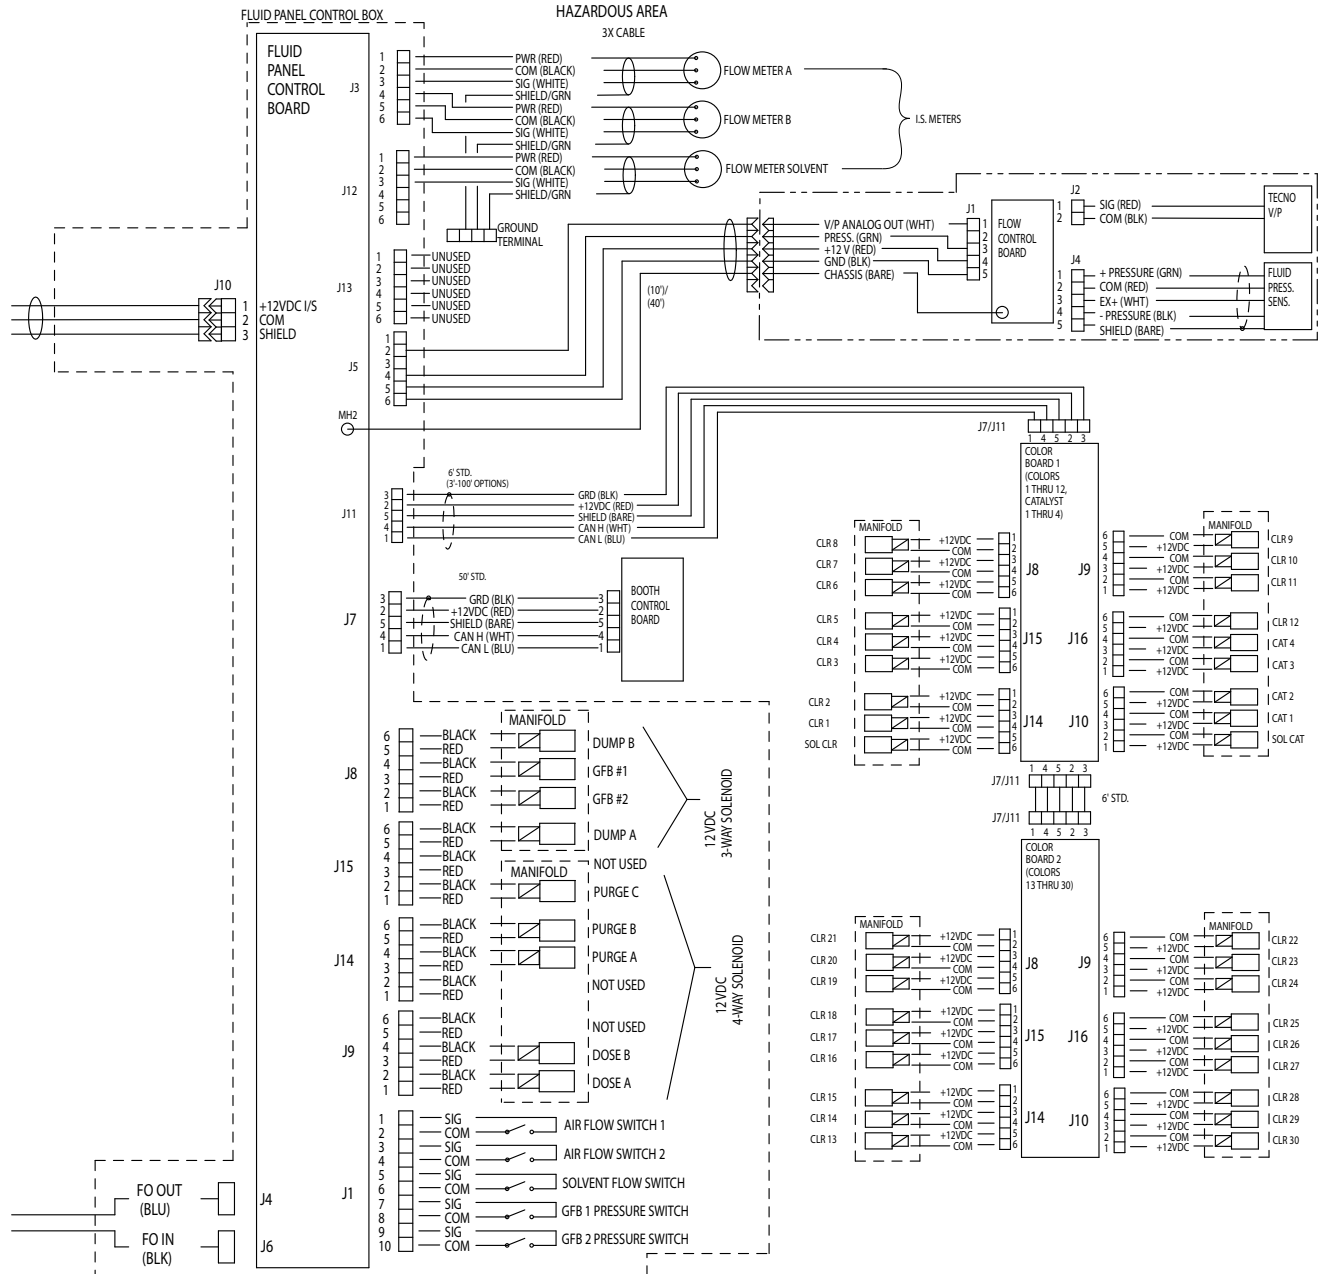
FLUID PANEL CONTROL BOX

HAZARDOUS AREA

3X CABLE

FLUID PANEL CONTROL BOARD

J3
1 2 3 4 5 6
PWR (RED)
COM (BLACK)
SIG (WHITE)
SHIELD/GRN
PWR (RED)
COM (BLACK)
SIG (WHITE)
SHIELD/GRN
PWR (RED)
COM (BLACK)
SIG (WHITE)
SHIELD/GRN

FLOW METER A
FLOW METER B
FLOW METER SOLVENT
I.S. METERS

J12
1 2 3 4 5 6

GROUND TERMINAL

J13
1 2 3 4 5 6
UNUSED
UNUSED
UNUSED
UNUSED
UNUSED
UNUSED

J10
1 +12VDC I/S
2 COM
3 SHIELD

J5
1 2 3 4 5 6

(10')/ (40')

V/P ANALOG OUT (WHT)
PRESS. (GRN)
+12 V (RED)
GND (BLK)
CHASSIS (BARE)

J1
1 2 3 4 5
FLOW CONTROL BOARD

J2
1 SIG (RED)
2 COM (BLK)
TECNO V/P

J4
1 + PRESSURE (GRN)
2 COM (RED)
3 EX+ (WHT)
4 - PRESSURE (BLK)
5 SHIELD (BARE)
FLUID PRESS. SENS.

MH2

J7/J11
1 4 5 2 3

6' STD. (3'-100' OPTIONS)

J11
3 2 5 4 1
GRD (BLK)
+12VDC (RED)
SHIELD (BARE)
CAN H (WHT)
CAN L (BLU)

COLOR BOARD 1 (COLORS 1 THRU 12, CATALYST 1 THRU 4)

50' STD.

J7
3 2 5 4 1
GRD (BLK)
+12VDC (RED)
SHIELD (BARE)
CAN H (WHT)
CAN L (BLU)
3 2 5 4 1
BOOTH CONTROL BOARD

MANIFOLD
CLR 8
CLR 7
CLR 6
CLR 5
CLR 4
CLR 3
CLR 2
CLR 1
SOL CLR
+12VDC
COM
J8
J15
J14
1 2 3 4 5 6

J9
J16
J10
MANIFOLD
CLR 9
CLR 10
CLR 11
CLR 12
CAT 4
CAT 3
CAT 2
CAT 1
SOL CAT
COM
+12VDC
6 5 4 3 2 1

J7/J11
1 4 5 2 3
6' STD.
J7/J11
1 4 5 2 3

COLOR BOARD 2 (COLORS 13 THRU 30)

MANIFOLD
CLR 21
CLR 20
CLR 19
CLR 18
CLR 17
CLR 16
CLR 15
CLR 14
CLR 13
J8
J15
J14

J9
J16
J10
MANIFOLD
CLR 22
CLR 23
CLR 24
CLR 25
CLR 26
CLR 27
CLR 28
CLR 29
CLR 30

J8
6 BLACK
5 RED
4 BLACK
3 RED
2 BLACK
1 RED
MANIFOLD
DUMP B
GFB #1
GFB #2

J15
6 BLACK
5 RED
4 BLACK
3 RED
2 BLACK
1 RED
DUMP A
NOT USED
MANIFOLD
PURGE C

12VDC 3-WAY SOLENOID

J14
6 BLACK
5 RED
4 BLACK
3 RED
2 BLACK
1 RED
PURGE B
PURGE A
NOT USED

J9
6 BLACK
5 RED
4 BLACK
3 RED
2 BLACK
1 RED
NOT USED
DOSE B
DOSE A

12VDC 4-WAY SOLENOID

J1
1 SIG
2 COM
3 SIG
4 COM
5 SIG
6 COM
7 SIG
8 COM
9 SIG
10 COM
AIR FLOW SWITCH 1
AIR FLOW SWITCH 2
SOLVENT FLOW SWITCH
GFB 1 PRESSURE SWITCH
GFB 2 PRESSURE SWITCH

FO OUT (BLU)
J4
FO IN (BLK)
J6